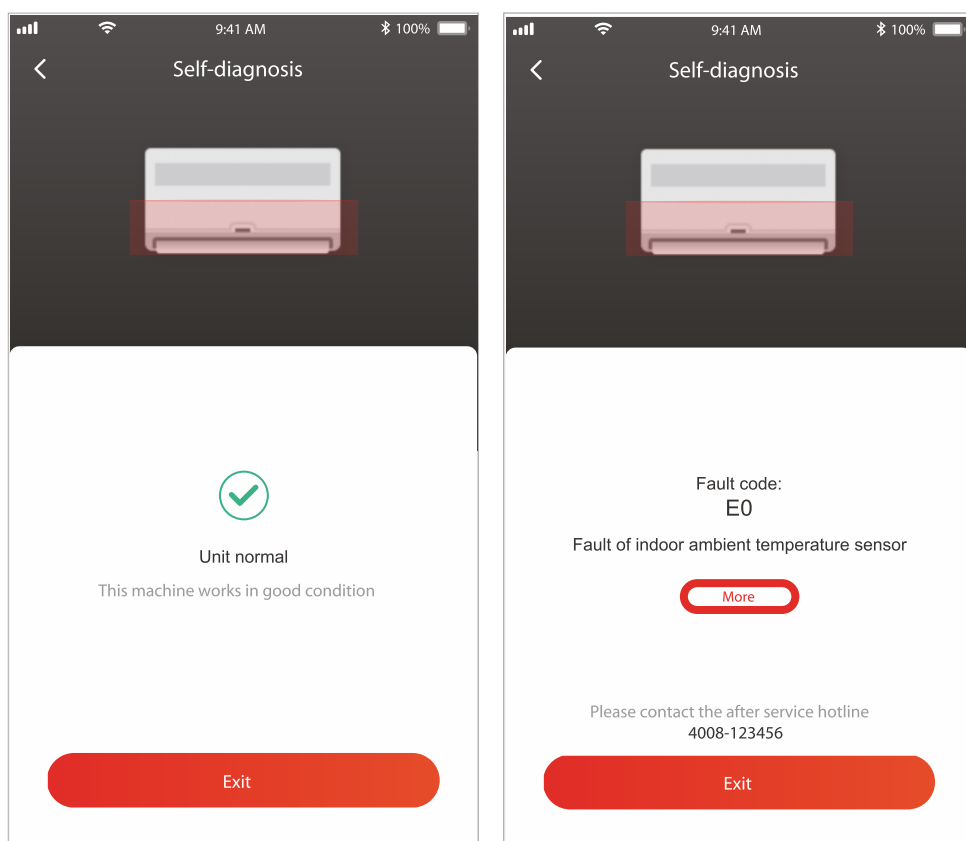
9:41 AM
100%

Self-diagnosis

Unit normal

This machine works in good condition

Exit

9:41 AM
100%

Self-diagnosis

Fault code:
E0

Fault of indoor ambient temperature sensor

More

Please contact the after service hotline
4008-123456

Exit